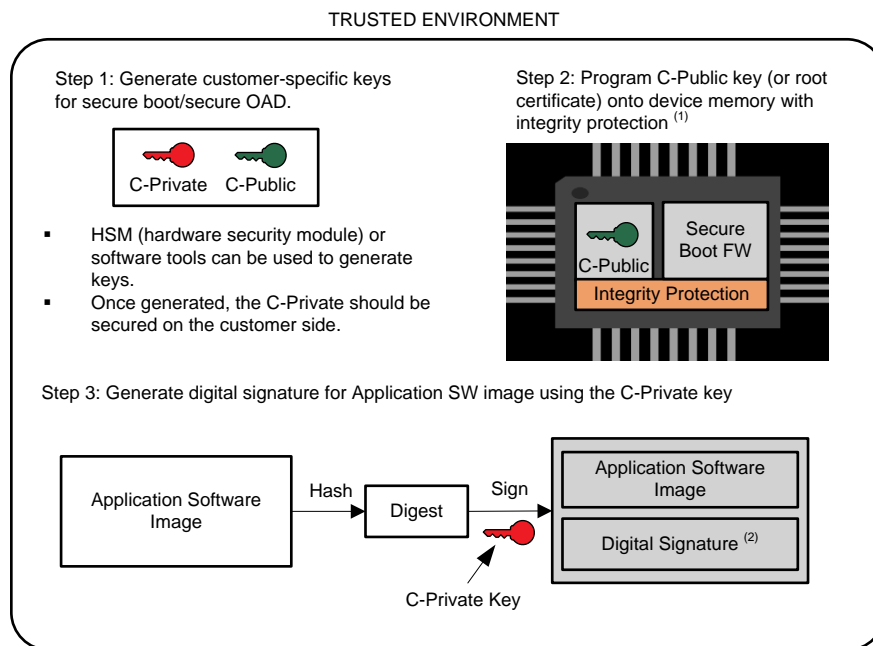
TRUSTED ENVIRONMENT

Step 1: Generate customer-specific keys for secure boot/secure OAD.

C-Private C-Public

- HSM (hardware security module) or software tools can be used to generate keys.
- Once generated, the C-Private should be secured on the customer side.

Step 2: Program C-Public key (or root certificate) onto device memory with integrity protection $^{(1)}$

C-Public

Secure Boot FW

Integrity Protection

Step 3: Generate digital signature for Application SW image using the C-Private key

Application Software Image

Hash

Digest

Sign

C-Private Key

Application Software Image

Digital Signature $^{(2)}$